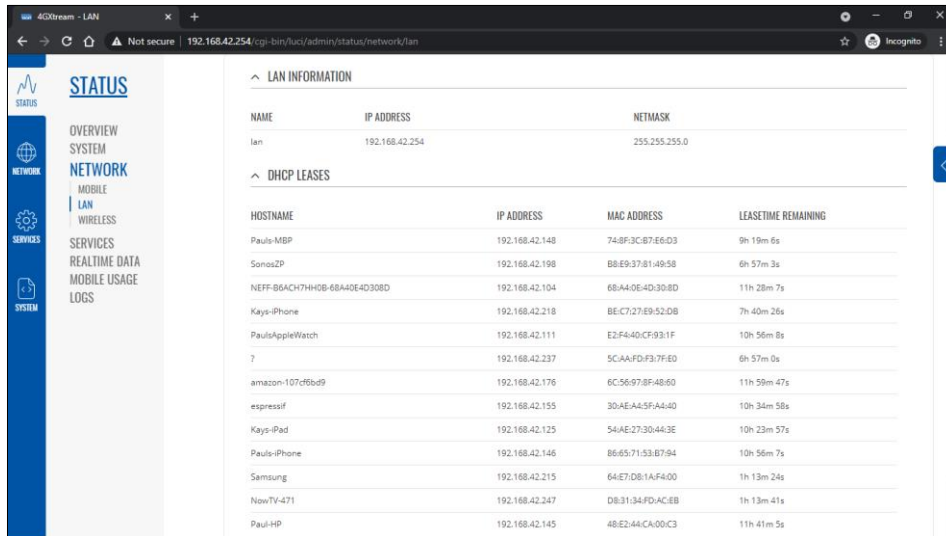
4GXtream - LAN

Not secure | 192.168.42.254/cgi-bin/luci/admin/status/network/lan

Incognito

STATUS

NETWORK

SERVICES

SYSTEM

STATUS

OVERVIEW
SYSTEM
NETWORK
MOBILE
LAN
WIRELESS
SERVICES
REALTIME DATA
MOBILE USAGE
LOGS

LAN INFORMATION

| NAME | IP ADDRESS | NETMASK |
|---|---|---|
| lan | 192.168.42.254 | 255.255.255.0 |

DHCP LEASES

| HOSTNAME | IP ADDRESS | MAC ADDRESS | LEASETIME REMAINING |
|---|---|---|---|
| Pauls-MBP | 192.168.42.148 | 74:8F:3C:B7:E6:D3 | 9h 19m 6s |
| SonosZP | 192.168.42.198 | B8:E9:37:81:49:58 | 6h 57m 3s |
| NEFF-B6ACH7HH0B-68A40E4D308D | 192.168.42.104 | 68:A4:0E:4D:30:8D | 11h 28m 7s |
| Kays-iPhone | 192.168.42.218 | BE:C7:27:E9:52:DB | 7h 40m 26s |
| PaulsAppleWatch | 192.168.42.111 | E2:F4:40:CF:93:1F | 10h 56m 8s |
| ? | 192.168.42.237 | 5C:AA:FD:F3:7F:E0 | 6h 57m 0s |
| amazon-107cf6bd9 | 192.168.42.176 | 6C:56:97:8F:48:60 | 11h 59m 47s |
| espressif | 192.168.42.155 | 30:AE:A4:5F:A4:40 | 10h 34m 58s |
| Kays-iPad | 192.168.42.125 | 54:AE:27:30:44:3E | 10h 23m 57s |
| Pauls-iPhone | 192.168.42.146 | 86:65:71:53:B7:94 | 10h 56m 7s |
| Samsung | 192.168.42.215 | 64:E7:D8:1A:F4:00 | 1h 13m 24s |
| NowTV-471 | 192.168.42.247 | D8:31:34:FD:AC:EB | 1h 13m 41s |
| Paul-HP | 192.168.42.145 | 48:E2:44:CA:00:C3 | 11h 41m 5s |